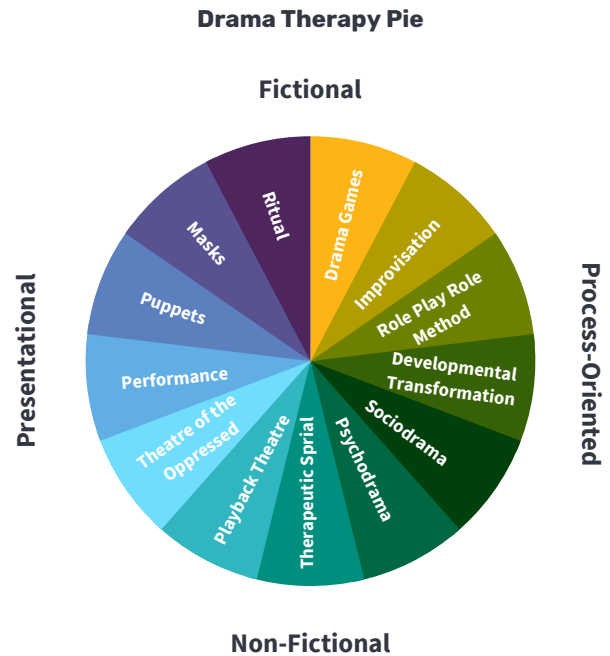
Drama Therapy Pie

Fictional

Presentational

Process-Oriented

Non-Fictional

Drama Games

Improvisation

Role Play Role Method

Developmental Transformation

Sociodrama

Psychodrama

Therapeutic Spiral

Playback Theatre

Theatre of the Oppressed

Performance

Puppets

Masks

Ritual